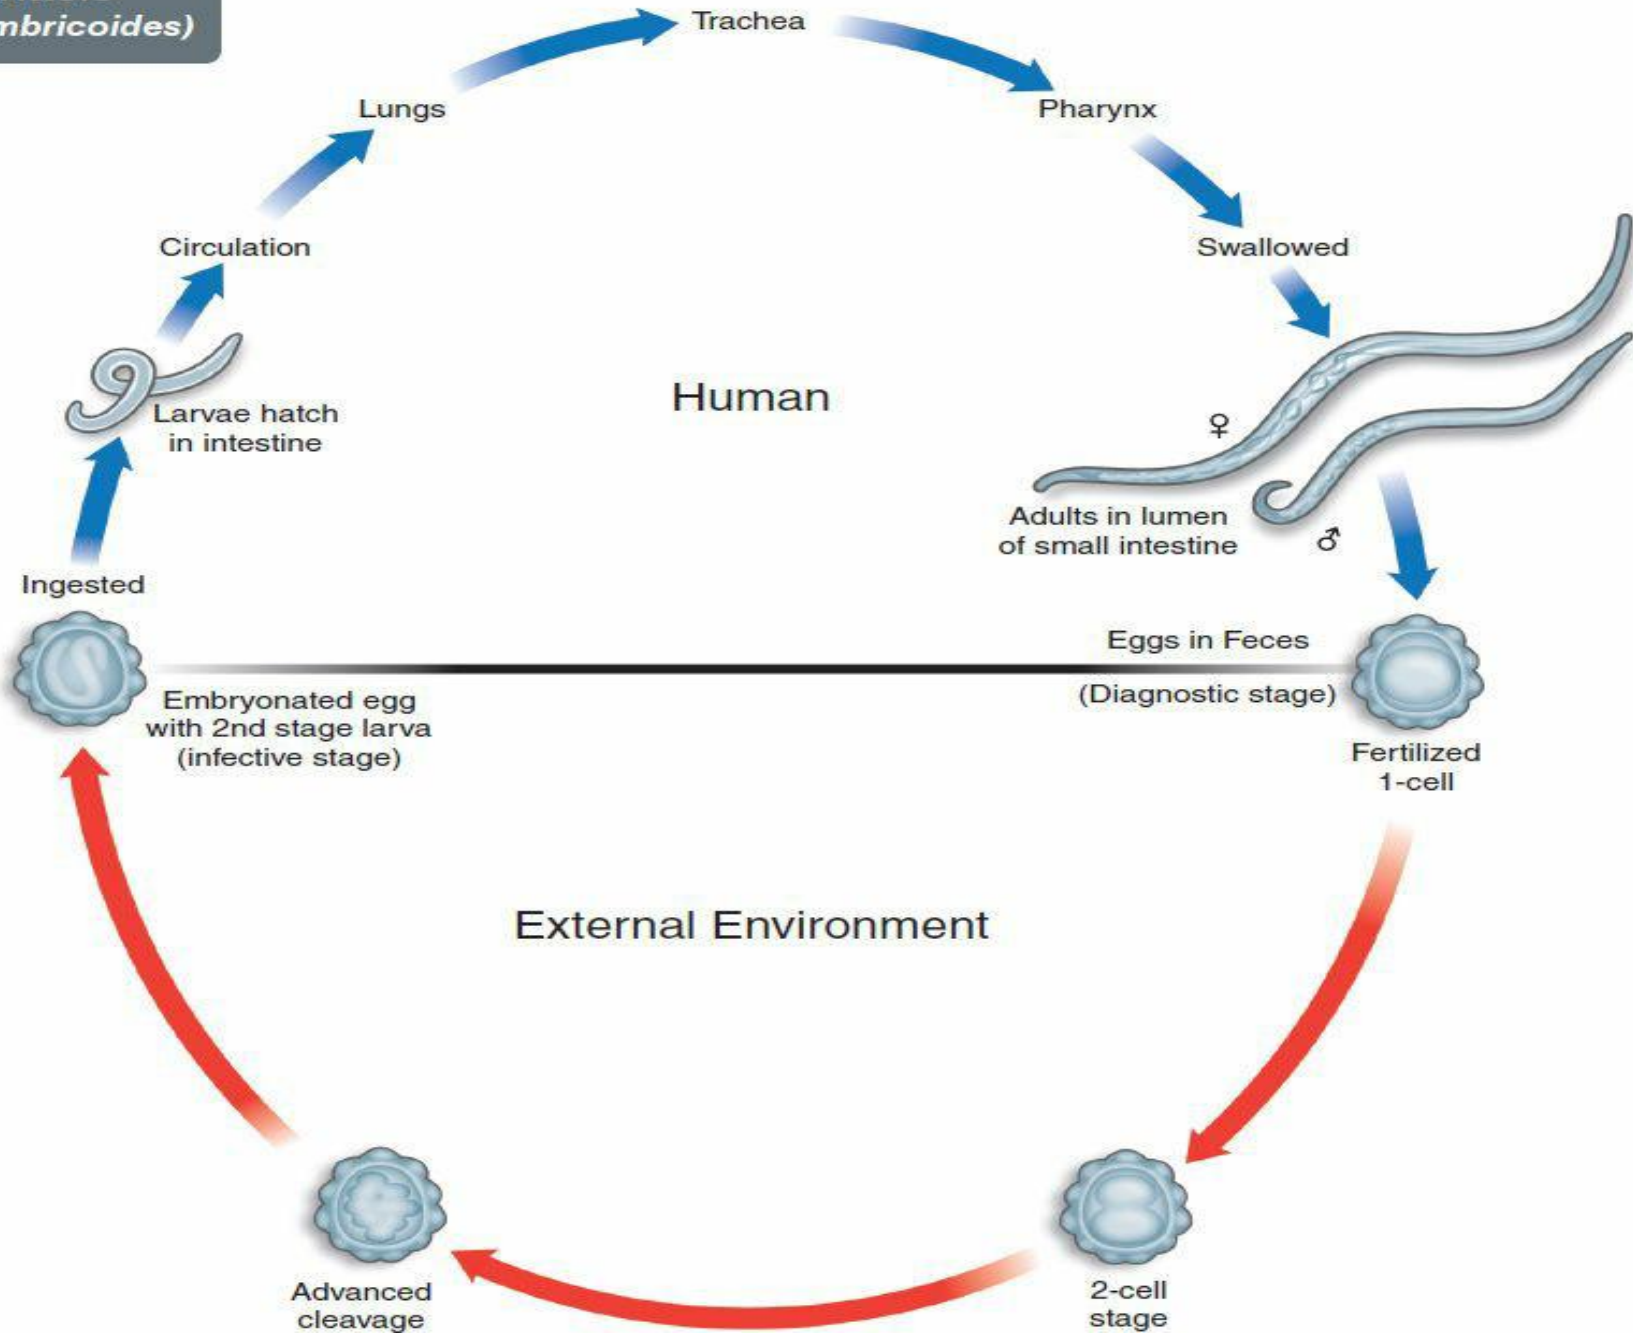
mbricoides)

Trachea

Lungs

Pharynx

Circulation

Swallowed

Human

Larvae hatch in intestine

♀

Adults in lumen of small intestine

♂

Ingested

Eggs in Feces

(Diagnostic stage)

Embryonated egg with 2nd stage larva (infective stage)

Fertilized 1-cell

External Environment

Advanced cleavage

2-cell stage